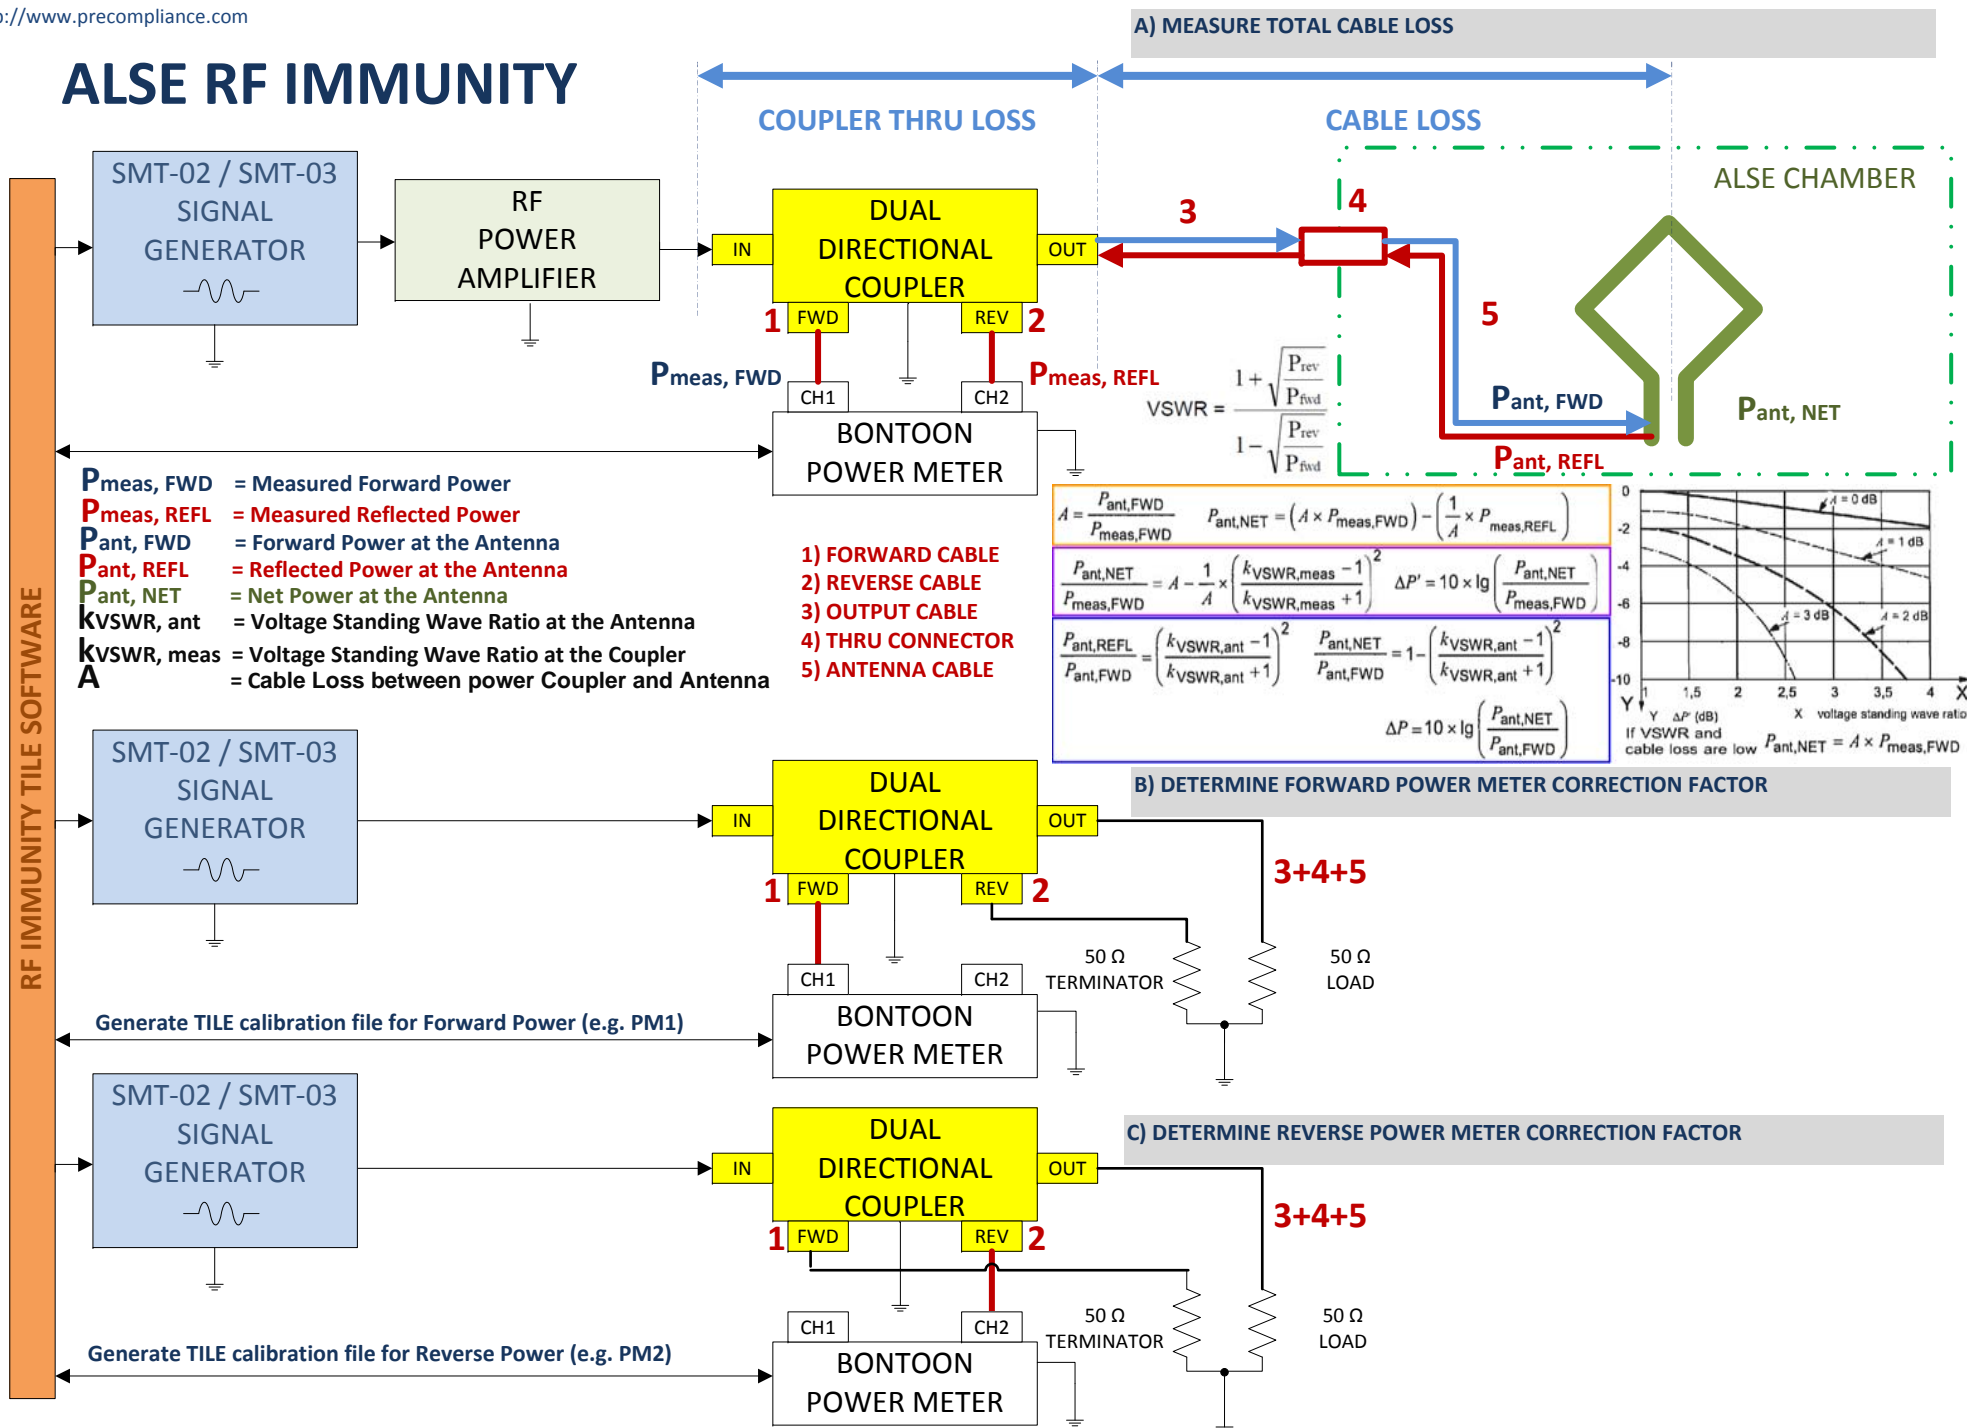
p://www.precompliance.com

ALSE RF IMMUNITY

A) MEASURE TOTAL CABLE LOSS

COUPLER THRU LOSS

CABLE LOSS

ALSE CHAMBER

SMT-02 / SMT-03 SIGNAL GENERATOR

RF POWER AMPLIFIER

IN

DUAL DIRECTIONAL COUPLER

OUT

1 FWD

REV 2

3

4

5

$P_{meas, FWD}$

$P_{meas, REFL}$

CH1

CH2

BONTOON POWER METER

$VSWR = \frac{1+\sqrt{\frac{P_{rev}}{P_{fwd}}}}{1-\sqrt{\frac{P_{rev}}{P_{fwd}}}}$

$P_{ant, FWD}$

$P_{ant, REFL}$

$P_{ant, NET}$

$P_{meas, FWD}$ = Measured Forward Power
$P_{meas, REFL}$ = Measured Reflected Power
$P_{ant, FWD}$ = Forward Power at the Antenna
$P_{ant, REFL}$ = Reflected Power at the Antenna
$P_{ant, NET}$ = Net Power at the Antenna
$k_{VSWR, ant}$ = Voltage Standing Wave Ratio at the Antenna
$k_{VSWR, meas}$ = Voltage Standing Wave Ratio at the Coupler
A = Cable Loss between power Coupler and Antenna

1) FORWARD CABLE
2) REVERSE CABLE
3) OUTPUT CABLE
4) THRU CONNECTOR
5) ANTENNA CABLE

$A = \frac{P_{ant,FWD}}{P_{meas,FWD}}$ $P_{ant,NET} = (A \times P_{meas,FWD}) - \left(\frac{1}{A} \times P_{meas,REFL}\right)$

$\frac{P_{ant,NET}}{P_{meas,FWD}} = A - \frac{1}{A} \times \left(\frac{k_{VSWR,meas}-1}{k_{VSWR,meas}+1}\right)^2$ $\Delta P' = 10 \times \lg\left(\frac{P_{ant,NET}}{P_{meas,FWD}}\right)$

$\frac{P_{ant,REFL}}{P_{ant,FWD}} = \left(\frac{k_{VSWR,ant}-1}{k_{VSWR,ant}+1}\right)^2$ $\frac{P_{ant,NET}}{P_{ant,FWD}} = 1 - \left(\frac{k_{VSWR,ant}-1}{k_{VSWR,ant}+1}\right)^2$

$\Delta P = 10 \times \lg\left(\frac{P_{ant,NET}}{P_{ant,FWD}}\right)$

0
-2
-4
-6
-8
-10
Y
1 1,5 2 2,5 3 3,5 4 X
A = 0 dB
A = 1 dB
A = 3 dB
A = 2 dB
Y ΔP (dB) X voltage standing wave ratio
If VSWR and cable loss are low $P_{ant,NET} = A \times P_{meas,FWD}$

B) DETERMINE FORWARD POWER METER CORRECTION FACTOR

SMT-02 / SMT-03 SIGNAL GENERATOR

IN

DUAL DIRECTIONAL COUPLER

OUT

1 FWD

REV 2

3+4+5

CH1

CH2

50 Ω TERMINATOR

50 Ω LOAD

Generate TILE calibration file for Forward Power (e.g. PM1)

BONTOON POWER METER

C) DETERMINE REVERSE POWER METER CORRECTION FACTOR

SMT-02 / SMT-03 SIGNAL GENERATOR

IN

DUAL DIRECTIONAL COUPLER

OUT

1 FWD

REV 2

3+4+5

CH1

CH2

50 Ω TERMINATOR

50 Ω LOAD

Generate TILE calibration file for Reverse Power (e.g. PM2)

BONTOON POWER METER

RF IMMUNITY TILE SOFTWARE